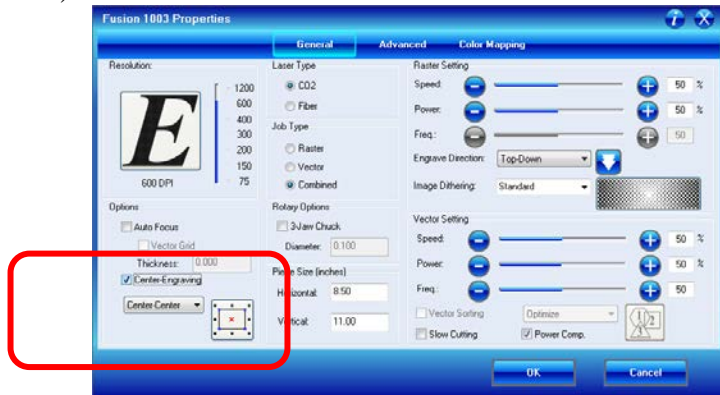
Fusion 1003 Properties

General Advanced Color Mapping

Resolution:

E

1200
600
400
300
200
150
75

600 DPI

Laser Type
CO2
Fiber

Job Type
Raster
Vector
Combined

Raster Setting
Speed: 50 %
Power: 50 %
Freq.: 50
Engrave Direction: Top-Down
Image Dithering: Standard

Options
Auto Focus
Vector Grid
Thickness: 0.000
Center-Engraving
Center-Center

Rotary Options
3-Jaw Chuck
Diameter: 0.100

Piece Size (inches)
Horizontal: 8.50
Vertical: 11.00

Vector Setting
Speed: 50 %
Power: 50 %
Freq.: 50
Vector Sorting Optimize
Slow Cutting
Power Comp.

OK Cancel